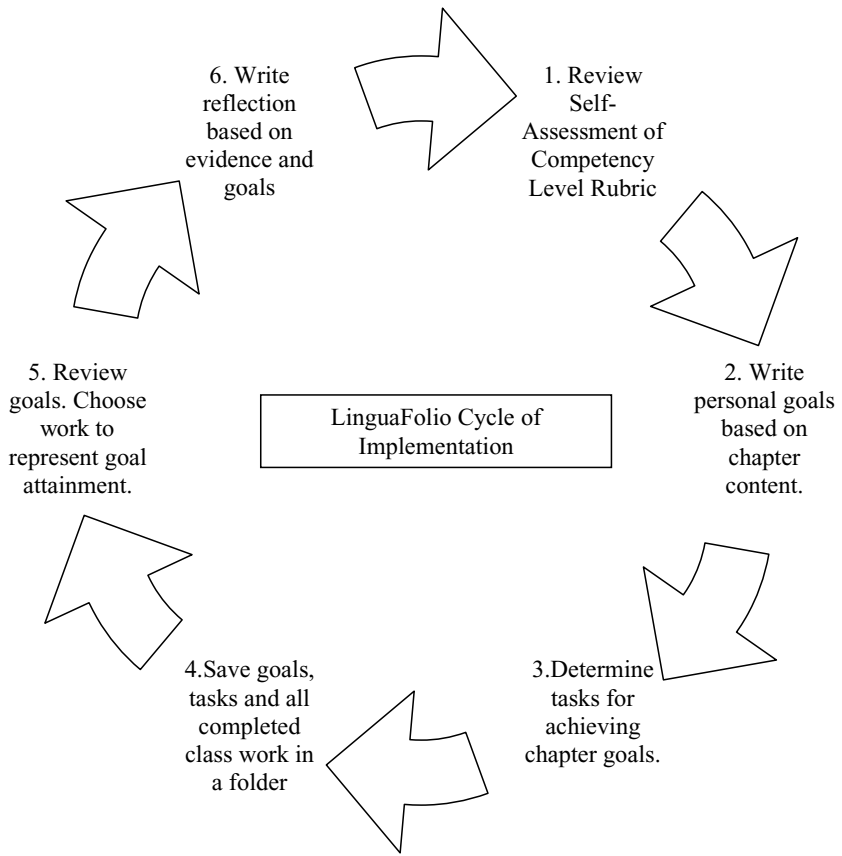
LinguaFolio Cycle of Implementation

1. Review Self-Assessment of Competency Level Rubric

2. Write personal goals based on chapter content.

3.Determine tasks for achieving chapter goals.

4.Save goals, tasks and all completed class work in a folder

5. Review goals. Choose work to represent goal attainment.

6. Write reflection based on evidence and goals